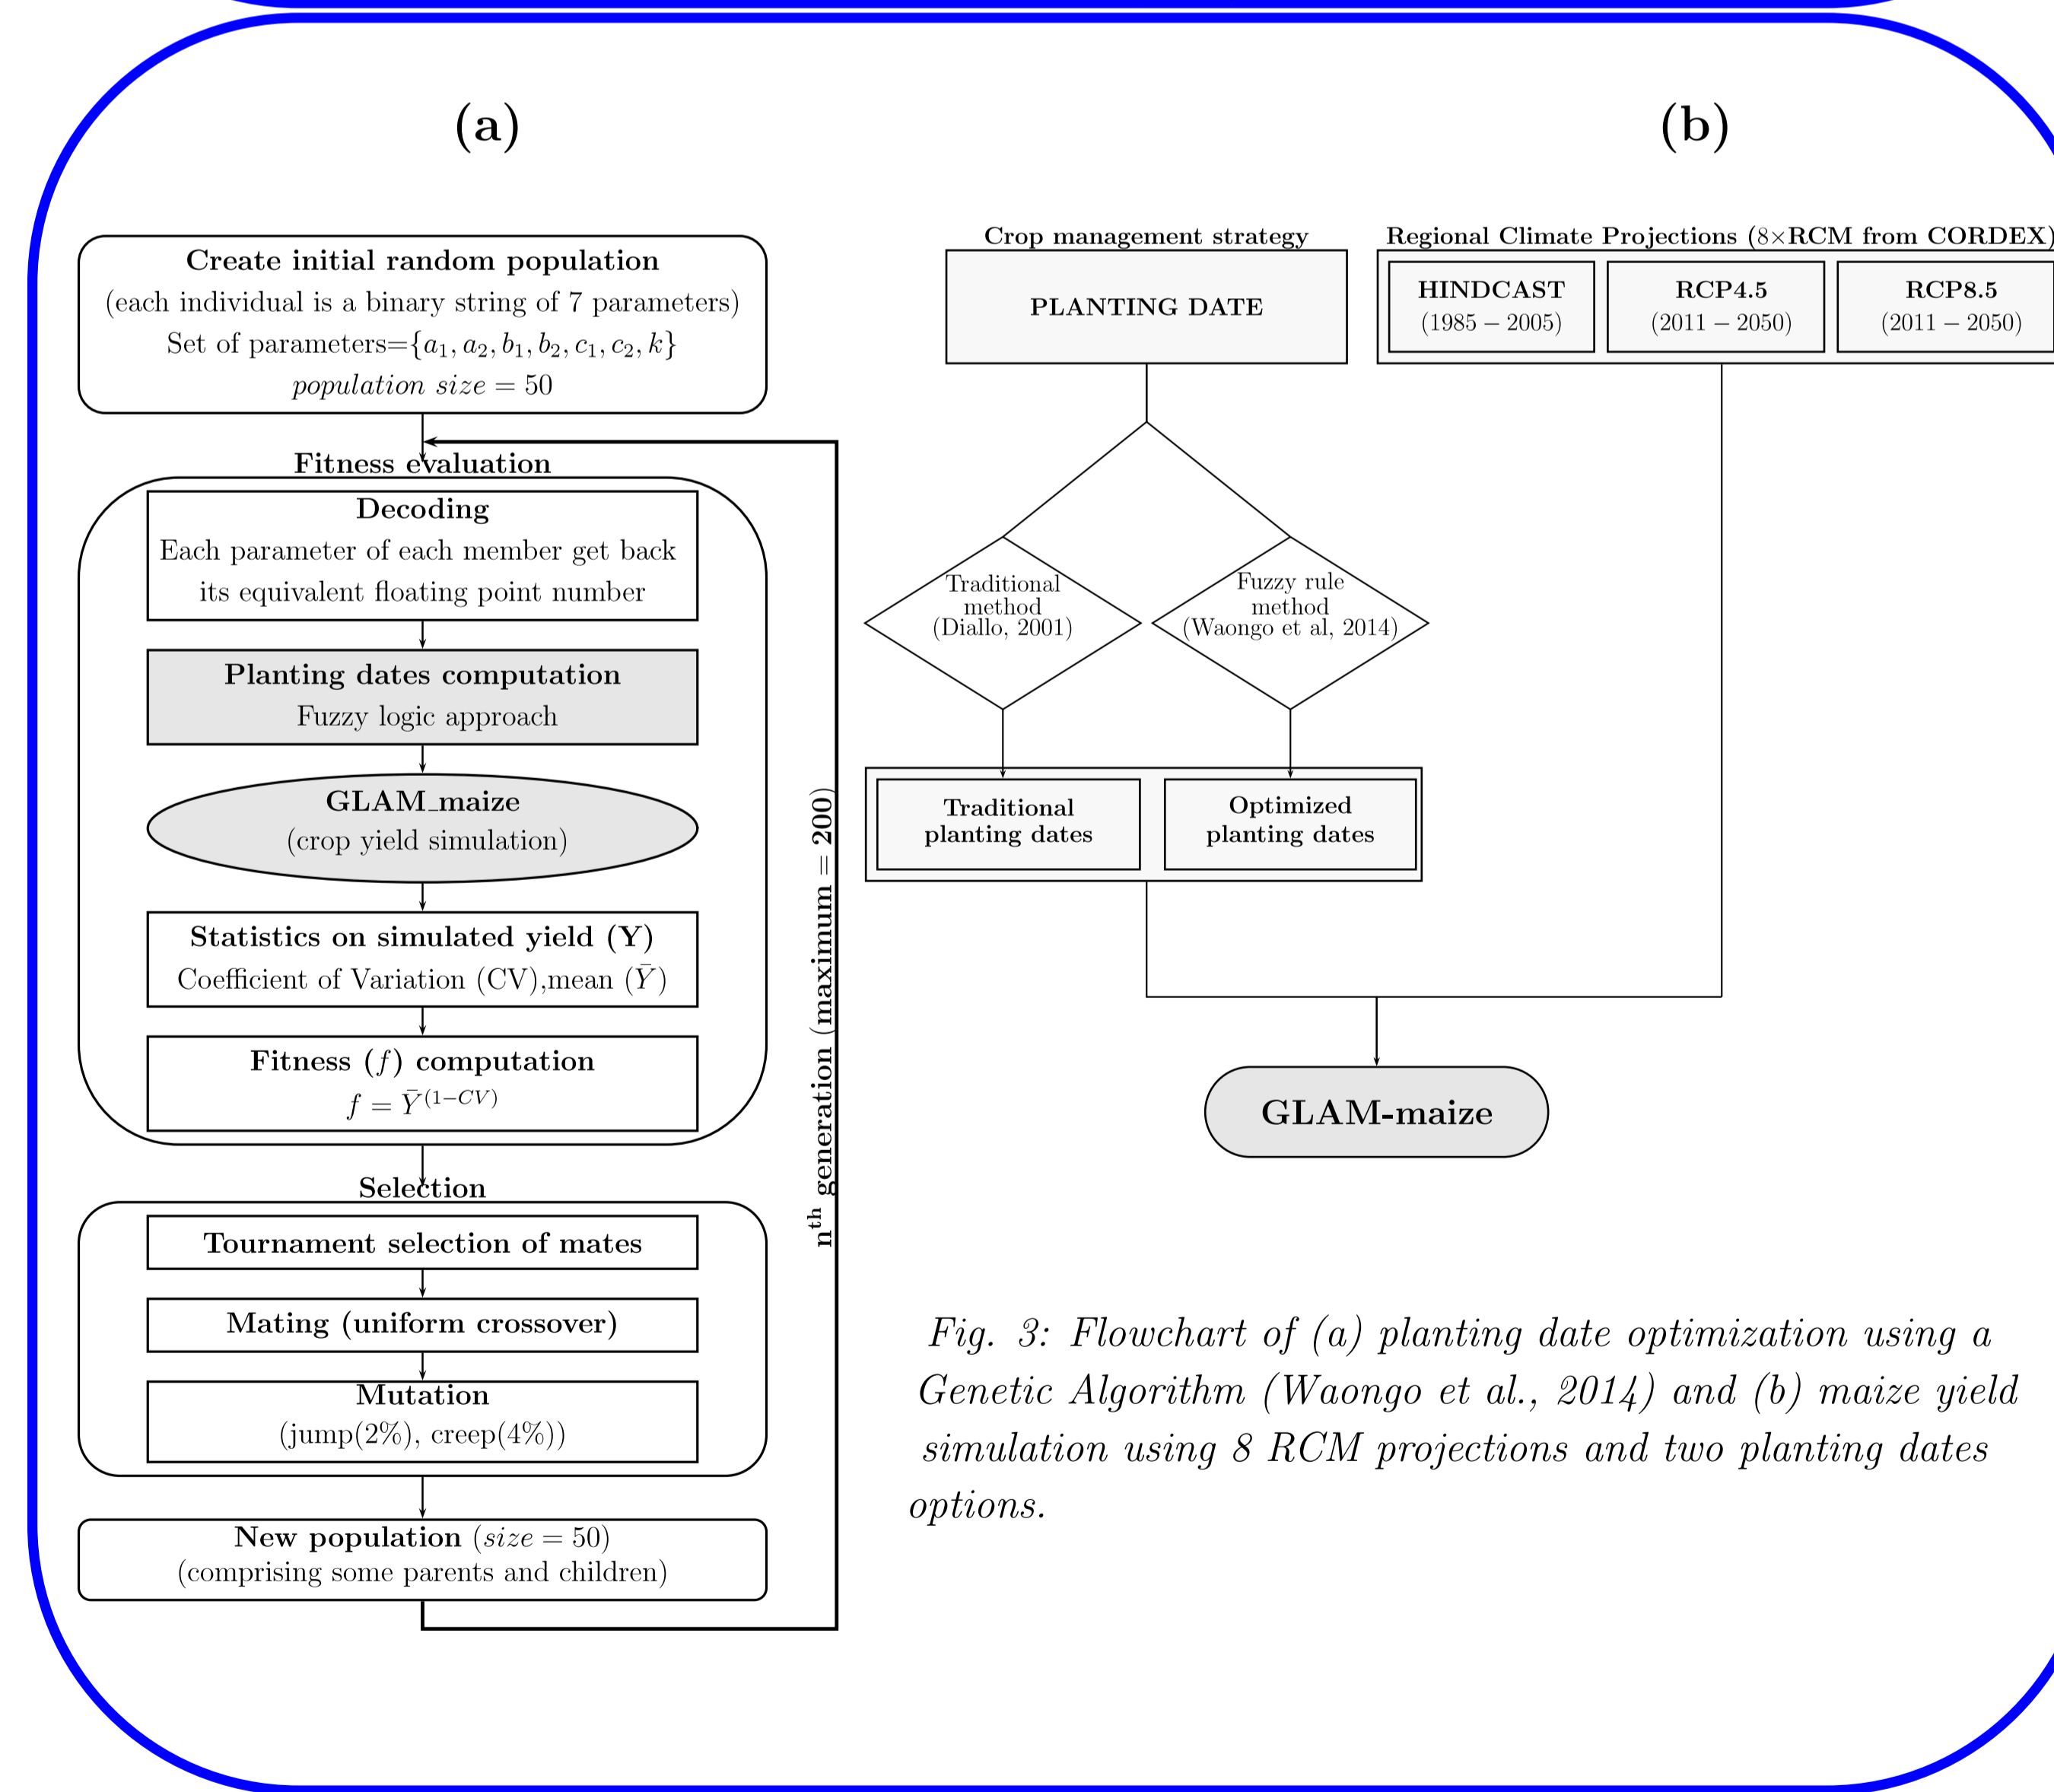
(a)

Create initial random population
(each individual is a binary string of 7 parameters)
Set of parameters=$\{a_1, a_2, b_1, b_2, c_1, c_2, k\}$
$population\ size = 50$

Fitness evaluation

Decoding
Each parameter of each member get back its equivalent floating point number

Planting dates computation
Fuzzy logic approach

GLAM_maize
(crop yield simulation)

Statistics on simulated yield (Y)
Coefficient of Variation (CV),mean ($\bar{Y}$)

Fitness ($f$) computation
$f = \bar{Y}^{(1-CV)}$

Selection

Tournament selection of mates

Mating (uniform crossover)

Mutation
(jump(2%), creep(4%))

New population ($size = 50$)
(comprising some parents and children)

$n^{th}$ generation (maximum = 200)

(b)

Crop management strategy

PLANTING DATE

Regional Climate Projections (8×RCM from CORDEX)

HINDCAST
(1985 – 2005)

RCP4.5
(2011 – 2050)

RCP8.5
(2011 – 2050)

Traditional method
(Diallo, 2001)

Fuzzy rule method
(Waongo et al, 2014)

Traditional planting dates

Optimized planting dates

GLAM-maize

Fig. 3: Flowchart of (a) planting date optimization using a Genetic Algorithm (Waongo et al., 2014) and (b) maize yield simulation using 8 RCM projections and two planting dates options.